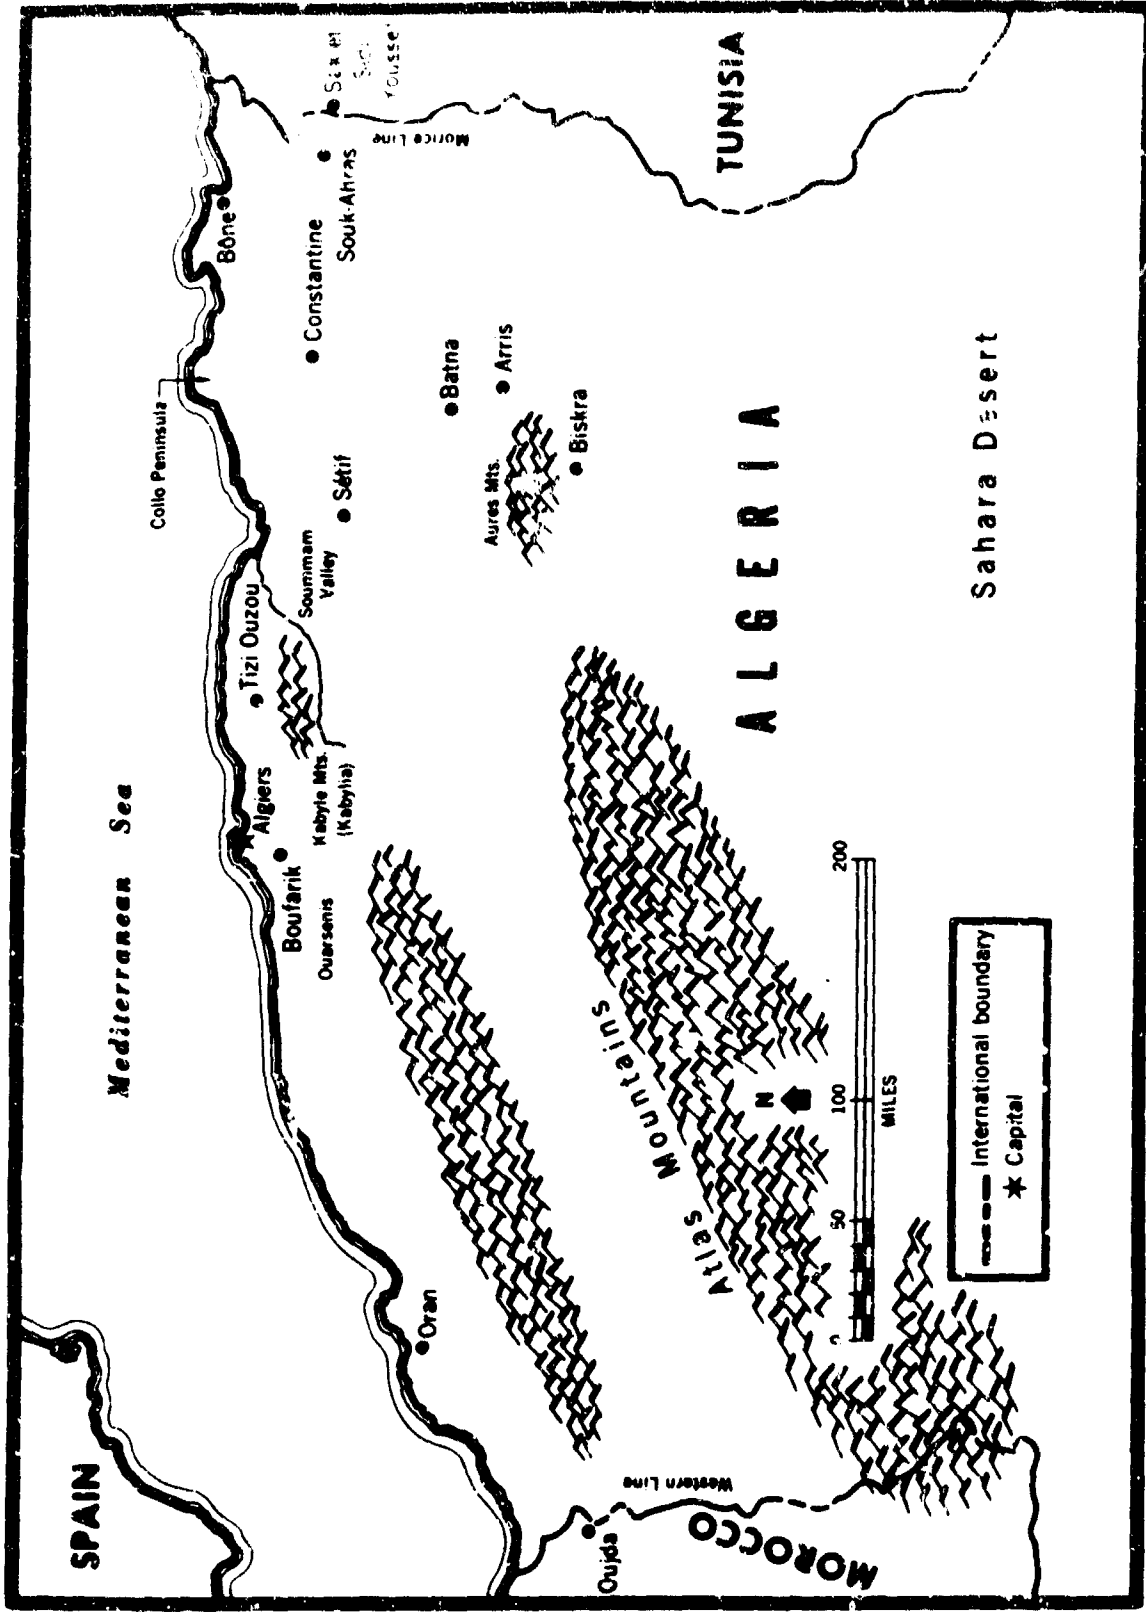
SPAIN

Mediterranean Sea

TUNISIA

Sak et Sidi Youssef

Morice Line

Souk-Ahras

Bône

Constantine

Collo Peninsula

Batna

Arris

Biskra

Aures Mts.

Sétif

Soummam Valley

Tizi Ouzou

Algiers

Kabylie Mts. (Kabylia)

Boufarik

Ouarsenis

ALGERIA

Sahara Desert

Oran

Atlas Mountains

N

0 50 100 200
MILES

International boundary
★ Capital

Western Line

Oujda

MOROCCO